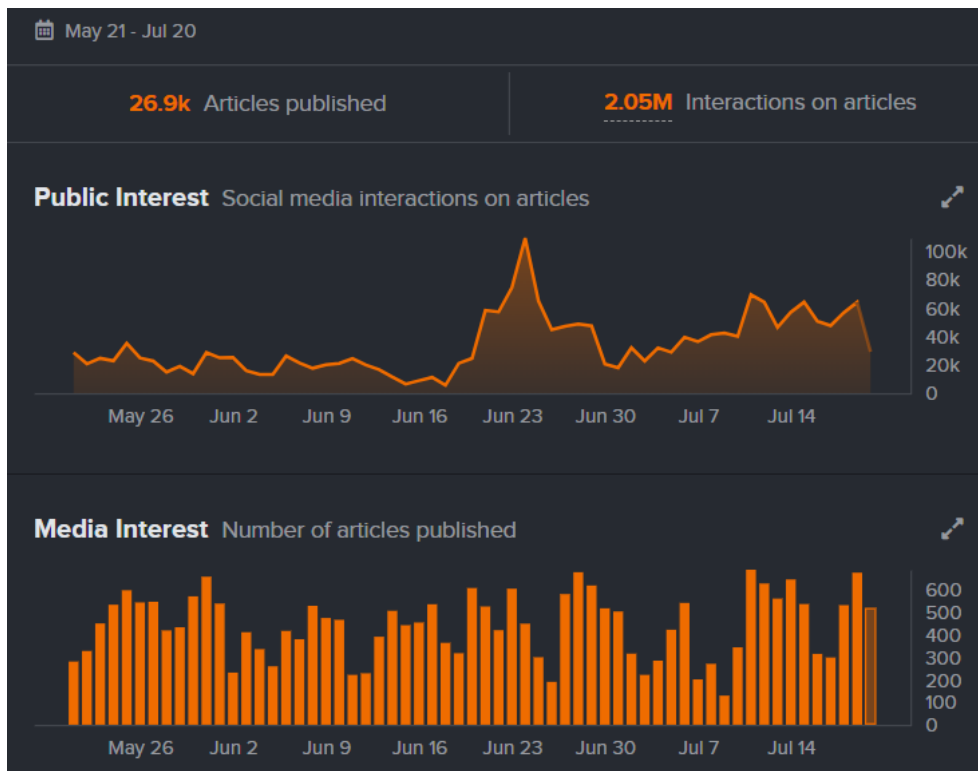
May 21 - Jul 20

26.9k Articles published

2.05M Interactions on articles

Public Interest Social media interactions on articles

100k
80k
60k
40k
20k
0

May 26 Jun 2 Jun 9 Jun 16 Jun 23 Jun 30 Jul 7 Jul 14

Media Interest Number of articles published

600
500
400
300
200
100
0

May 26 Jun 2 Jun 9 Jun 16 Jun 23 Jun 30 Jul 7 Jul 14